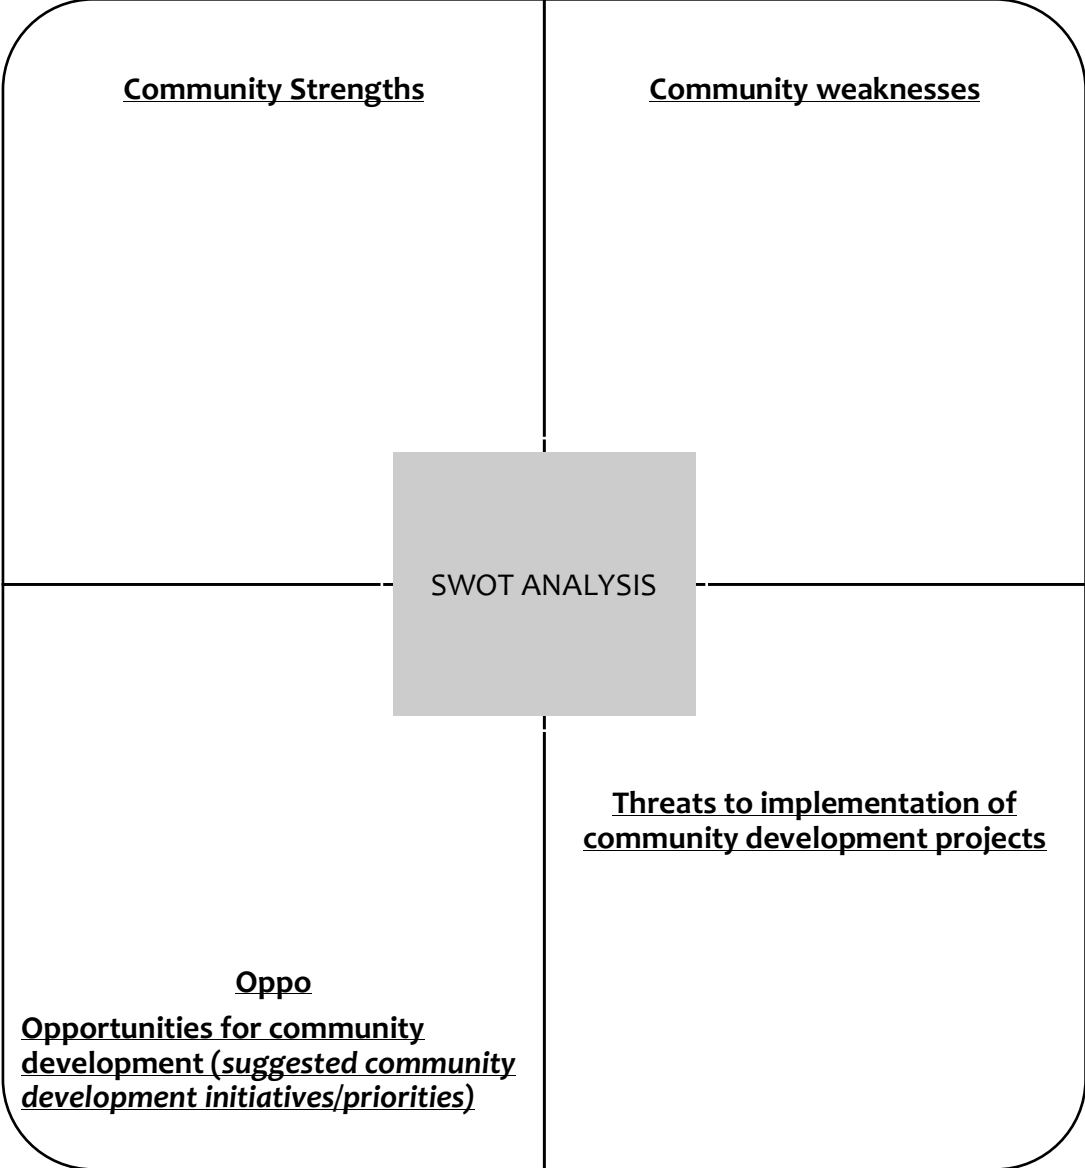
Community Strengths

Community weaknesses

SWOT ANALYSIS

Threats to implementation of community development projects

Oppo

Opportunities for community development (suggested community development initiatives/priorities)